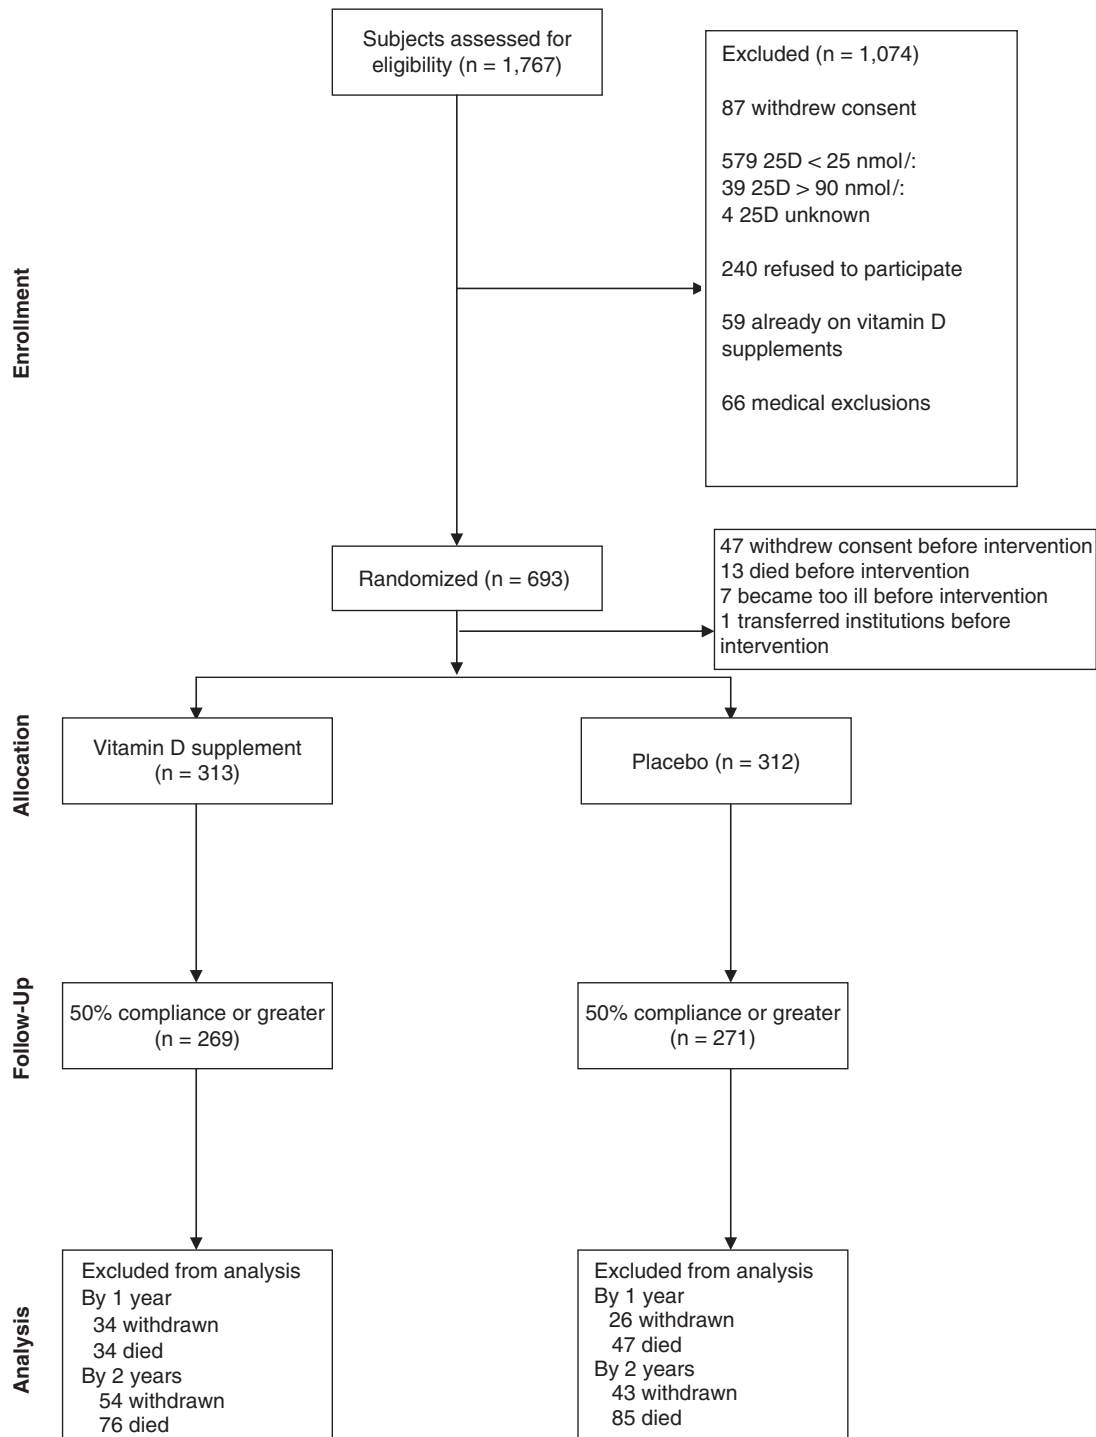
Enrollment

Subjects assessed for eligibility (n = 1,767)

Excluded (n = 1,074)

87 withdrew consent

579 25D < 25 nmol/:
39 25D > 90 nmol/:
4 25D unknown

240 refused to participate

59 already on vitamin D supplements

66 medical exclusions

Randomized (n = 693)

47 withdrew consent before intervention
13 died before intervention
7 became too ill before intervention
1 transferred institutions before intervention

Allocation

Vitamin D supplement (n = 313)

Placebo (n = 312)

Follow-Up

50% compliance or greater (n = 269)

50% compliance or greater (n = 271)

Analysis

Excluded from analysis
By 1 year
34 withdrawn
34 died
By 2 years
54 withdrawn
76 died

Excluded from analysis
By 1 year
26 withdrawn
47 died
By 2 years
43 withdrawn
85 died